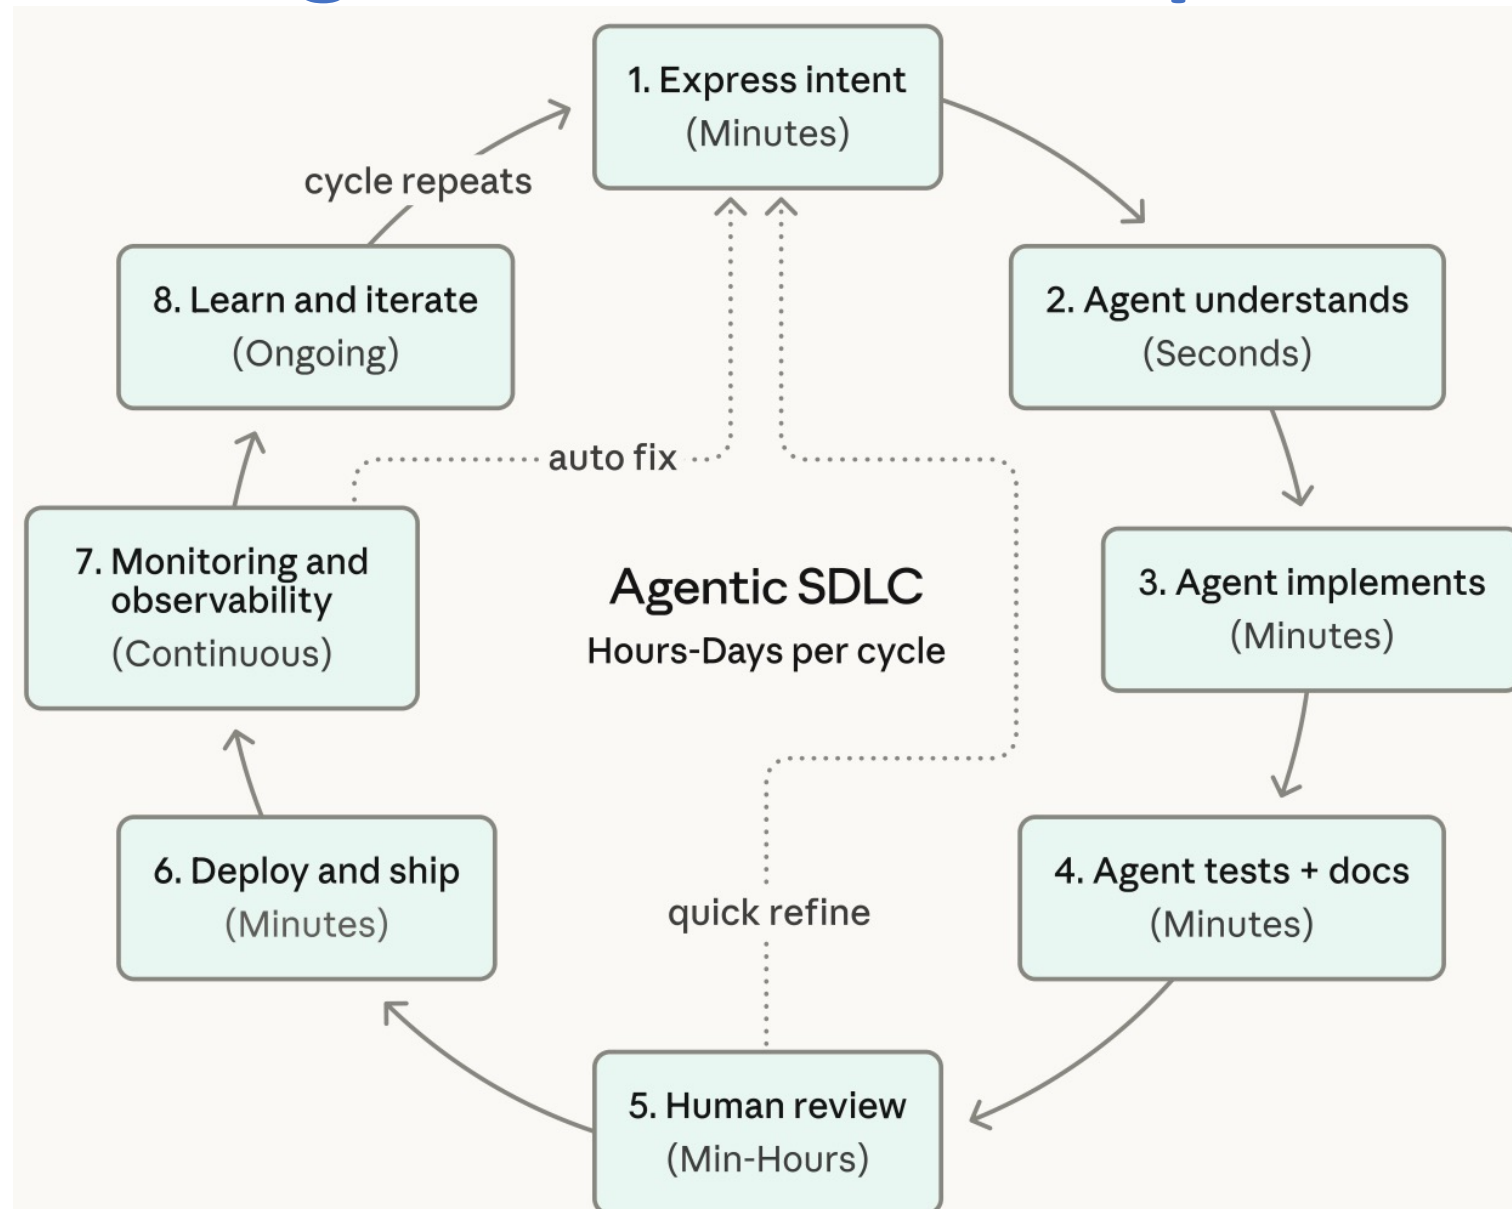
1. Express intent
(Minutes)

2. Agent understands
(Seconds)

3. Agent implements
(Minutes)

4. Agent tests + docs
(Minutes)

5. Human review
(Min-Hours)

6. Deploy and ship
(Minutes)

7. Monitoring and observability
(Continuous)

8. Learn and iterate
(Ongoing)

cycle repeats

auto fix

quick refine

Agentic SDLC
Hours-Days per cycle